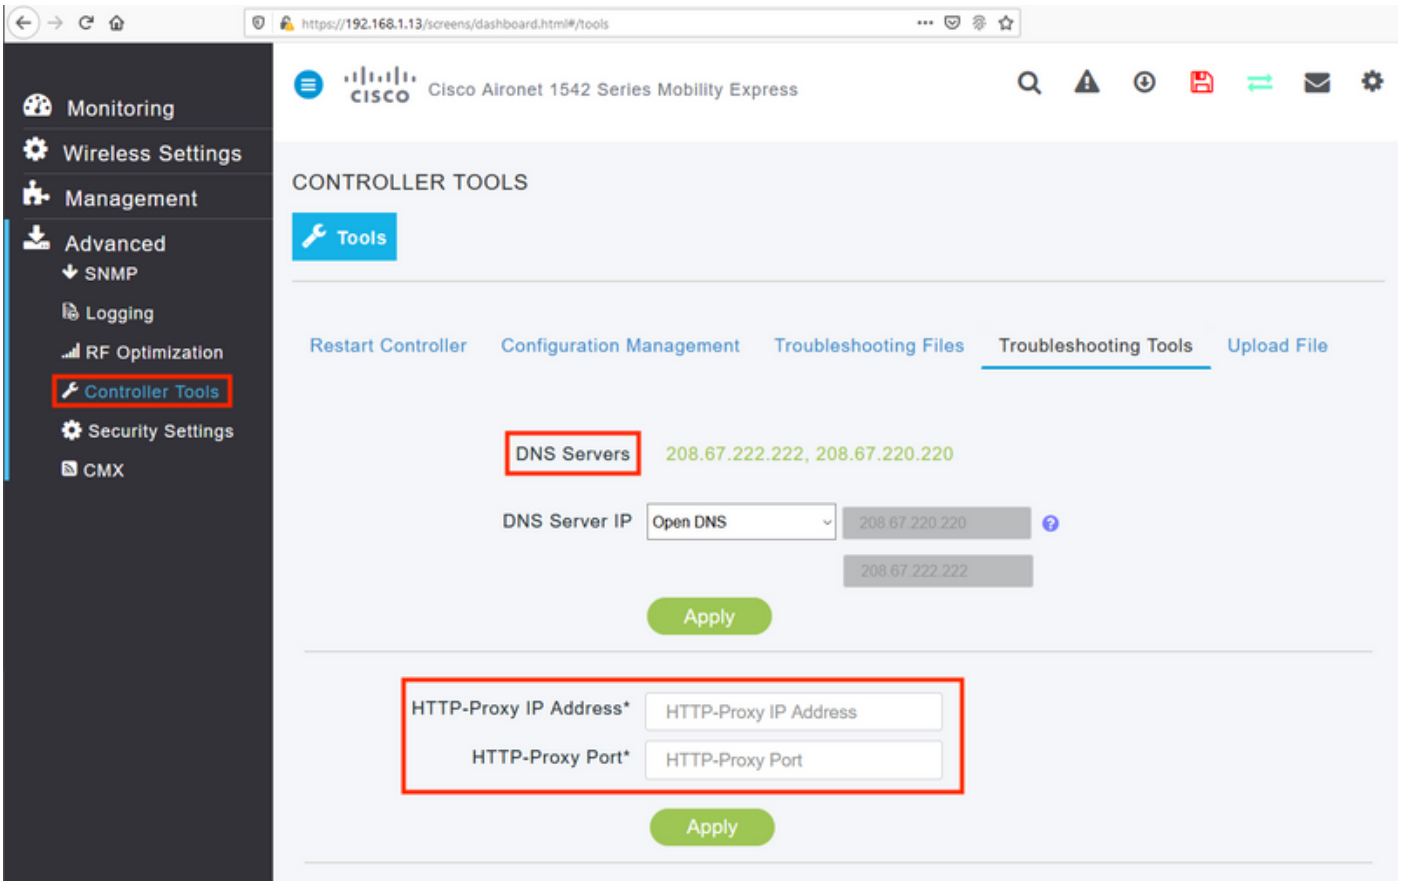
https://192.168.1.13/screens/dashboard.html#/tools

Monitoring
Wireless Settings
Management
Advanced
SNMP
Logging
RF Optimization
Controller Tools
Security Settings
CMX

cisco Cisco Aironet 1542 Series Mobility Express

CONTROLLER TOOLS

Tools

Restart Controller Configuration Management Troubleshooting Files Troubleshooting Tools Upload File

DNS Servers 208.67.222.222, 208.67.220.220

DNS Server IP Open DNS 208.67.220.220
208.67.222.222

Apply

HTTP-Proxy IP Address* HTTP-Proxy IP Address
HTTP-Proxy Port* HTTP-Proxy Port

Apply